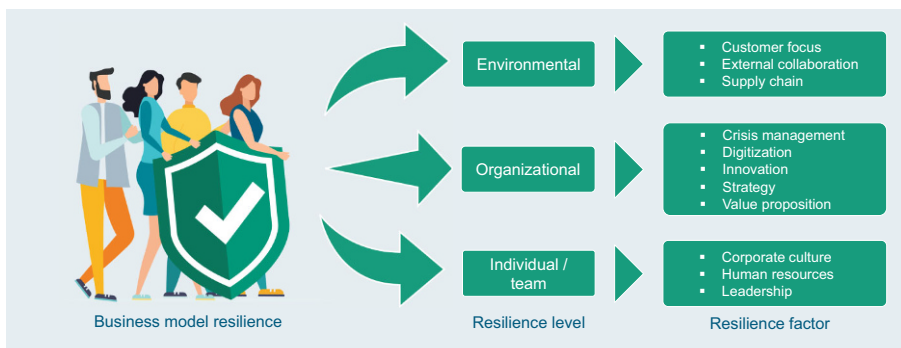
Environmental

- Customer focus
- External collaboration
- Supply chain

Organizational

- Crisis management
- Digitization
- Innovation
- Strategy
- Value proposition

Individual / team

- Corporate culture
- Human resources
- Leadership

Business model resilience

Resilience level

Resilience factor